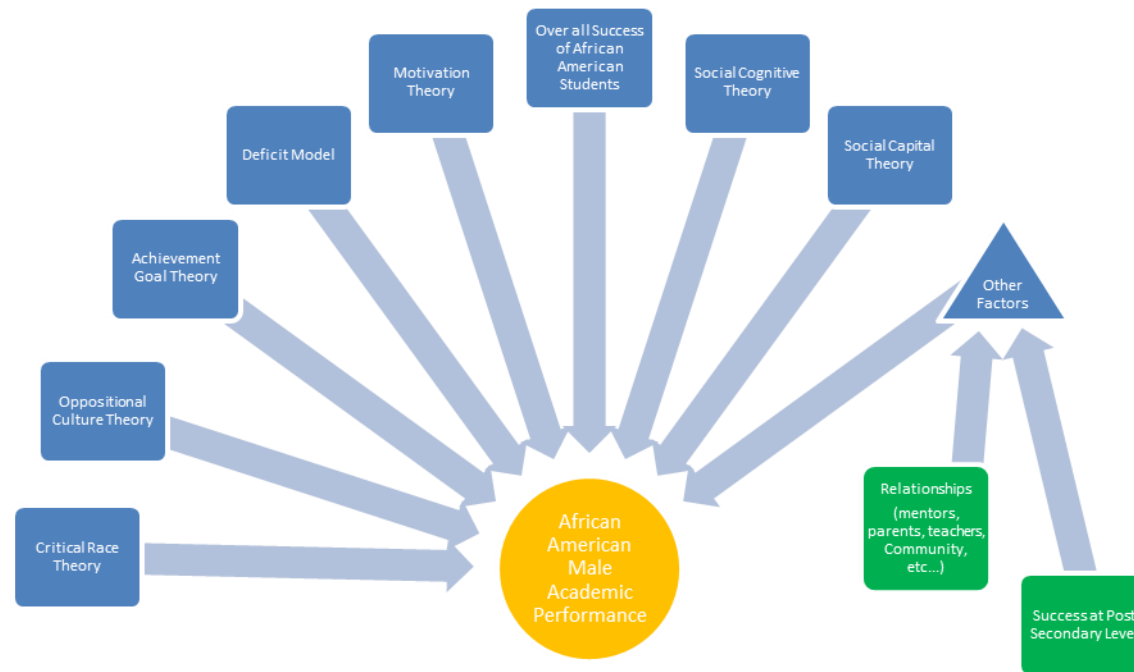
Over all Success of African American Students

Motivation Theory

Social Cognitive Theory

Deficit Model

Social Capital Theory

Achievement Goal Theory

Other Factors

Oppositional Culture Theory

Relationships (mentors, parents, teachers, Community, etc...)

Critical Race Theory

African American Male Academic Performance

Success at Post Secondary Leve